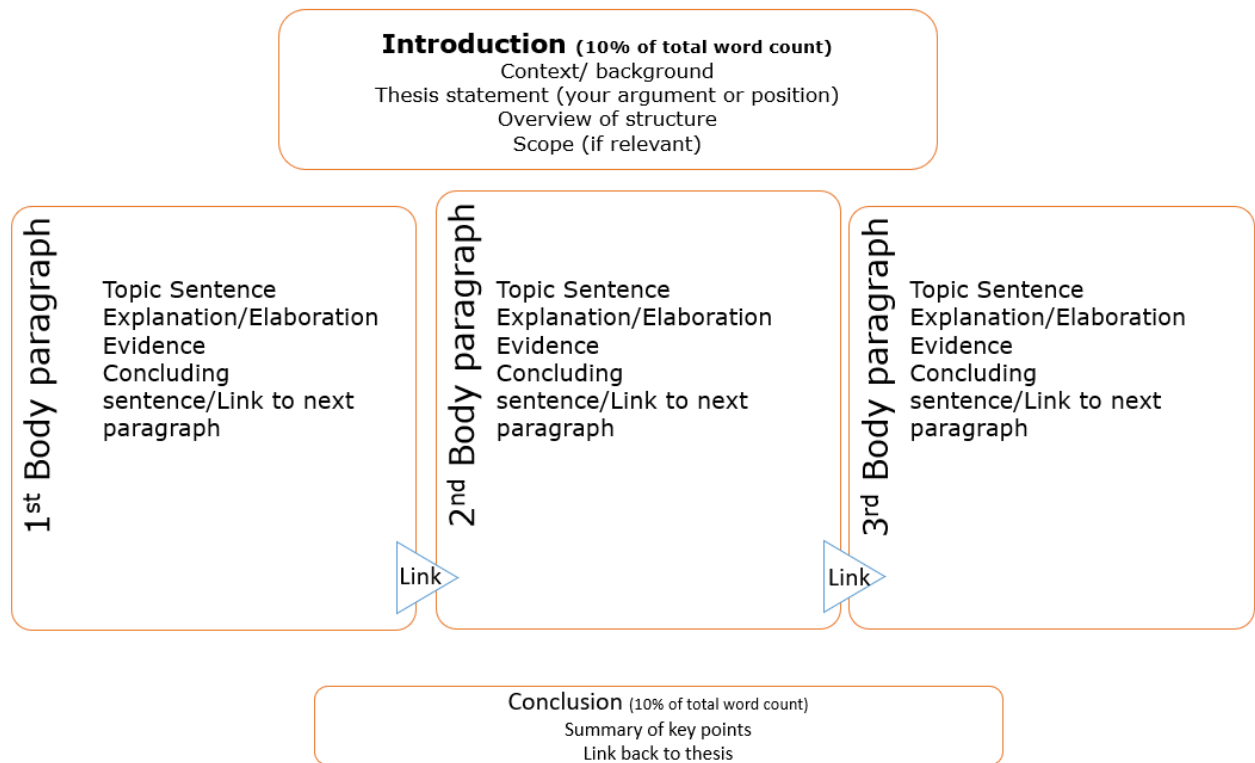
**Introduction** (10% of total word count)
Context/ background
Thesis statement (your argument or position)
Overview of structure
Scope (if relevant)

1$^{st}$ Body paragraph

Topic Sentence
Explanation/Elaboration
Evidence
Concluding sentence/Link to next paragraph

Link

2$^{nd}$ Body paragraph

Topic Sentence
Explanation/Elaboration
Evidence
Concluding sentence/Link to next paragraph

Link

3$^{rd}$ Body paragraph

Topic Sentence
Explanation/Elaboration
Evidence
Concluding sentence/Link to next paragraph

Conclusion (10% of total word count)
Summary of key points
Link back to thesis